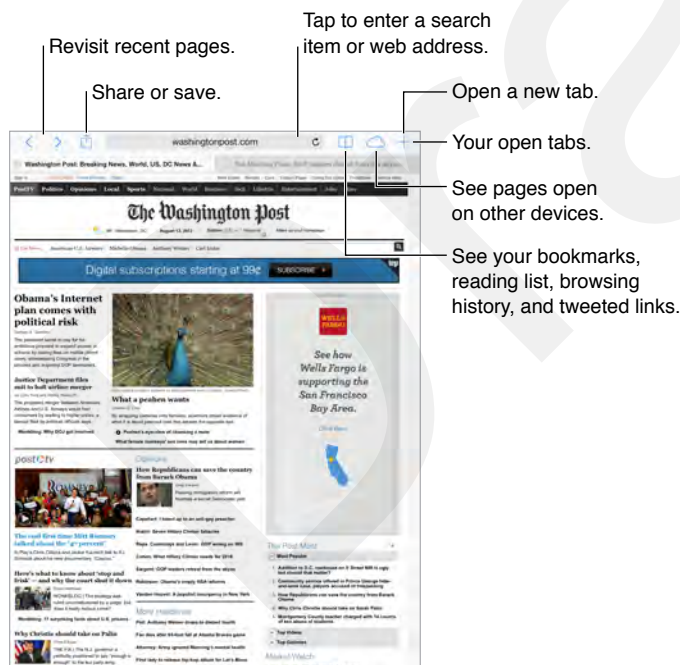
Revisit recent pages.

Share or save.

Tap to enter a search item or web address.

Open a new tab.

Your open tabs.

See pages open on other devices.

See your bookmarks, reading list, browsing history, and tweeted links.

washingtonpost.com

Washington Post: Breaking News, World, US, DC News &...

The Washington Post

Digital subscriptions starting at 99¢

SUBSCRIBE

Obama's Internet plan comes with political risk

Justice Department files suit to halt airline merger

What a peahen wants

See how Wells Fargo is supporting the San Francisco Bay Area.

How Republicans can save the country from Barack Obama

The cool first-time Mitt Romney talked about the "47 percent"

Here's what to know about "stop and frisk" — and why the court shot it down

Why Christie should take on Palin

More Headlines

The Post Most

Most Popular

Top Videos

Top Galleries